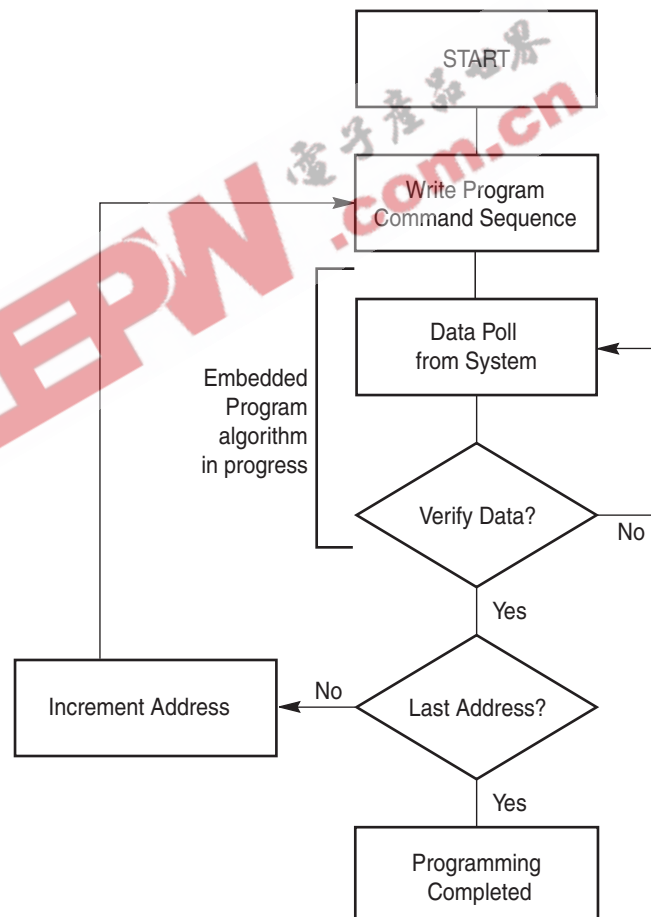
START

Write Program Command Sequence

Data Poll from System

Embedded Program algorithm in progress

Verify Data?

No

Yes

Increment Address

No

Last Address?

Yes

Programming Completed

EPW 电子产品世界 .com.cn